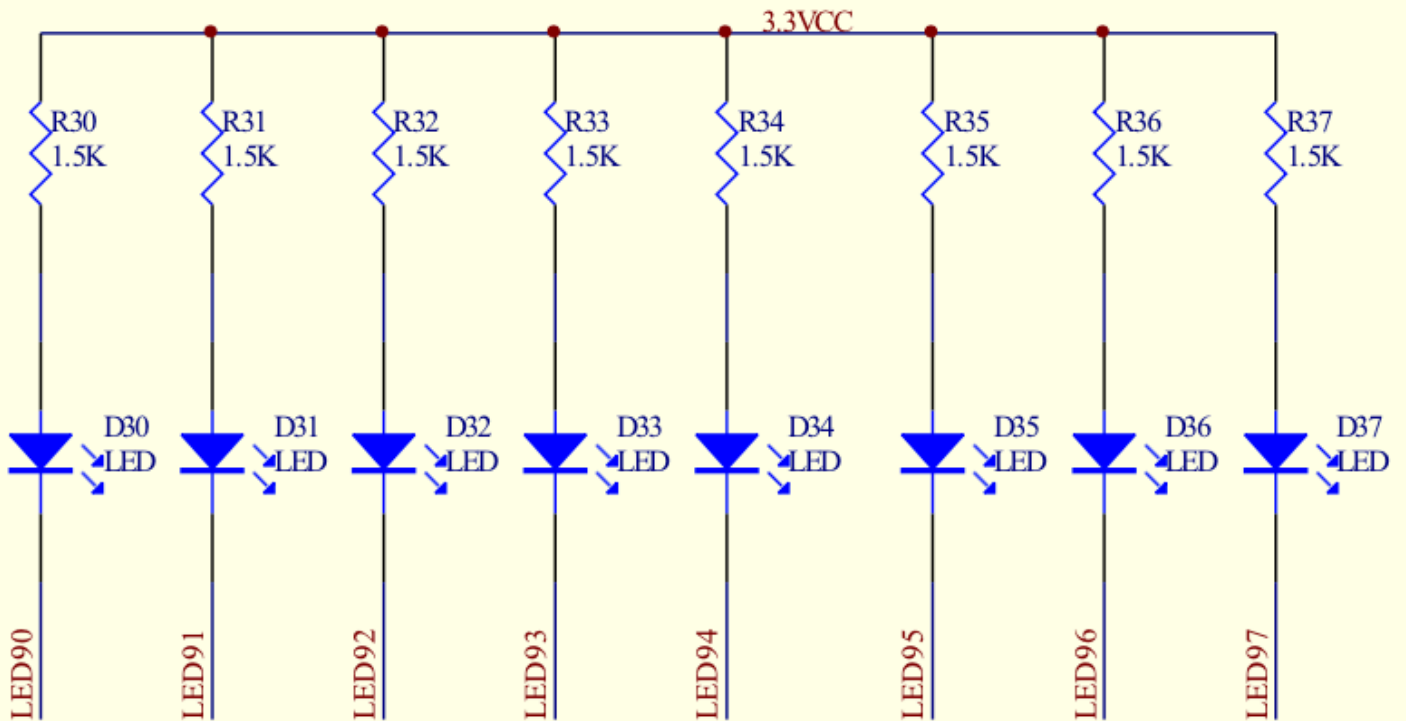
3.3VCC

R30
1.5K

R31
1.5K

R32
1.5K

R33
1.5K

R34
1.5K

R35
1.5K

R36
1.5K

R37
1.5K

D30
LED

D31
LED

D32
LED

D33
LED

D34
LED

D35
LED

D36
LED

D37
LED

LED90

LED91

LED92

LED93

LED94

LED95

LED96

LED97